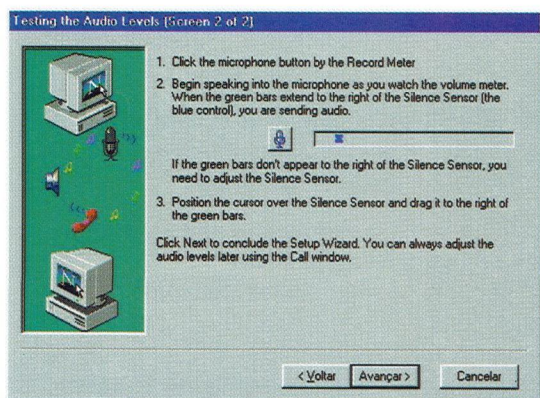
Testing the Audio Levels (Screen 2 of 2)

1. Click the microphone button by the Record Meter

2. Begin speaking into the microphone as you watch the volume meter. When the green bars extend to the right of the Silence Sensor (the blue control), you are sending audio.

If the green bars don't appear to the right of the Silence Sensor, you need to adjust the Silence Sensor.

3. Position the cursor over the Silence Sensor and drag it to the right of the green bars.

Click Next to conclude the Setup Wizard. You can always adjust the audio levels later using the Call window.

< Voltar | Avançar > | Cancelar